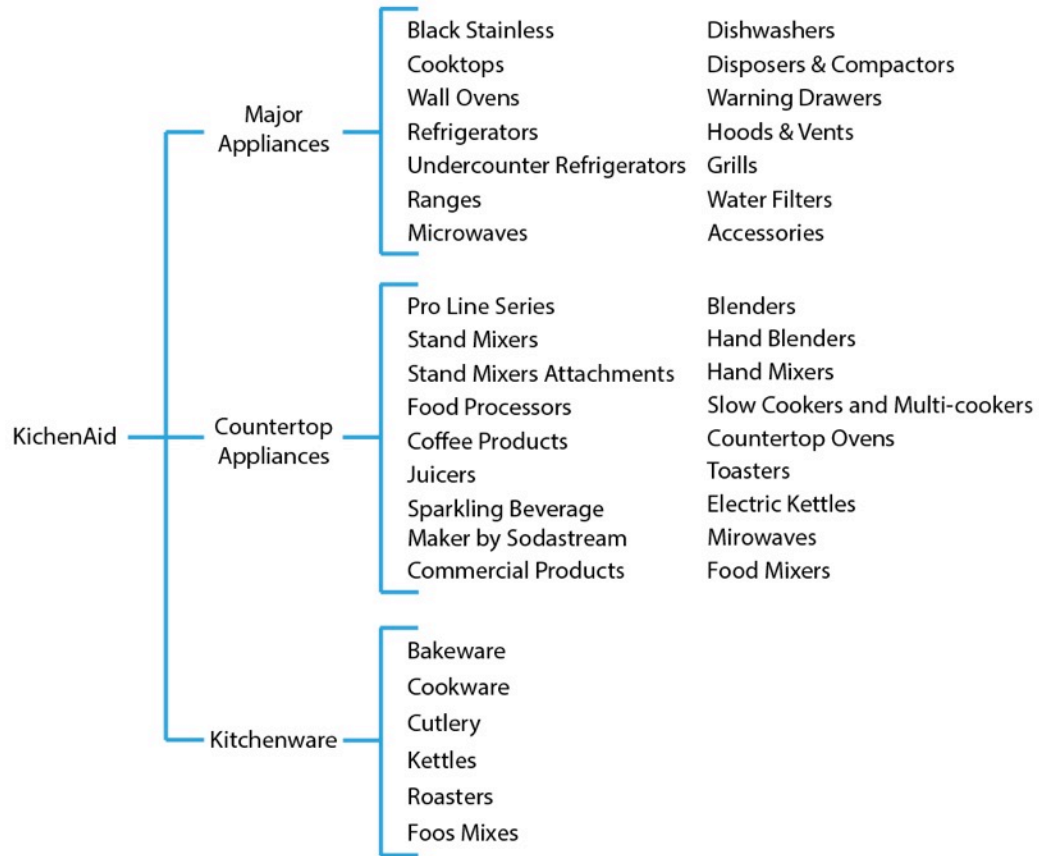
KichenAid

Major Appliances

Black Stainless
Cooktops
Wall Ovens
Refrigerators
Undercounter Refrigerators
Ranges
Microwaves

Dishwashers
Disposers & Compactors
Warning Drawers
Hoods & Vents
Grills
Water Filters
Accessories

Countertop Appliances

Pro Line Series
Stand Mixers
Stand Mixers Attachments
Food Processors
Coffee Products
Juicers
Sparkling Beverage Maker by Sodastream
Commercial Products

Blenders
Hand Blenders
Hand Mixers
Slow Cookers and Multi-cookers
Countertop Ovens
Toasters
Electric Kettles
Mirowaves
Food Mixers

Kitchenware

Bakeware
Cookware
Cutlery
Kettles
Roasters
Foos Mixes